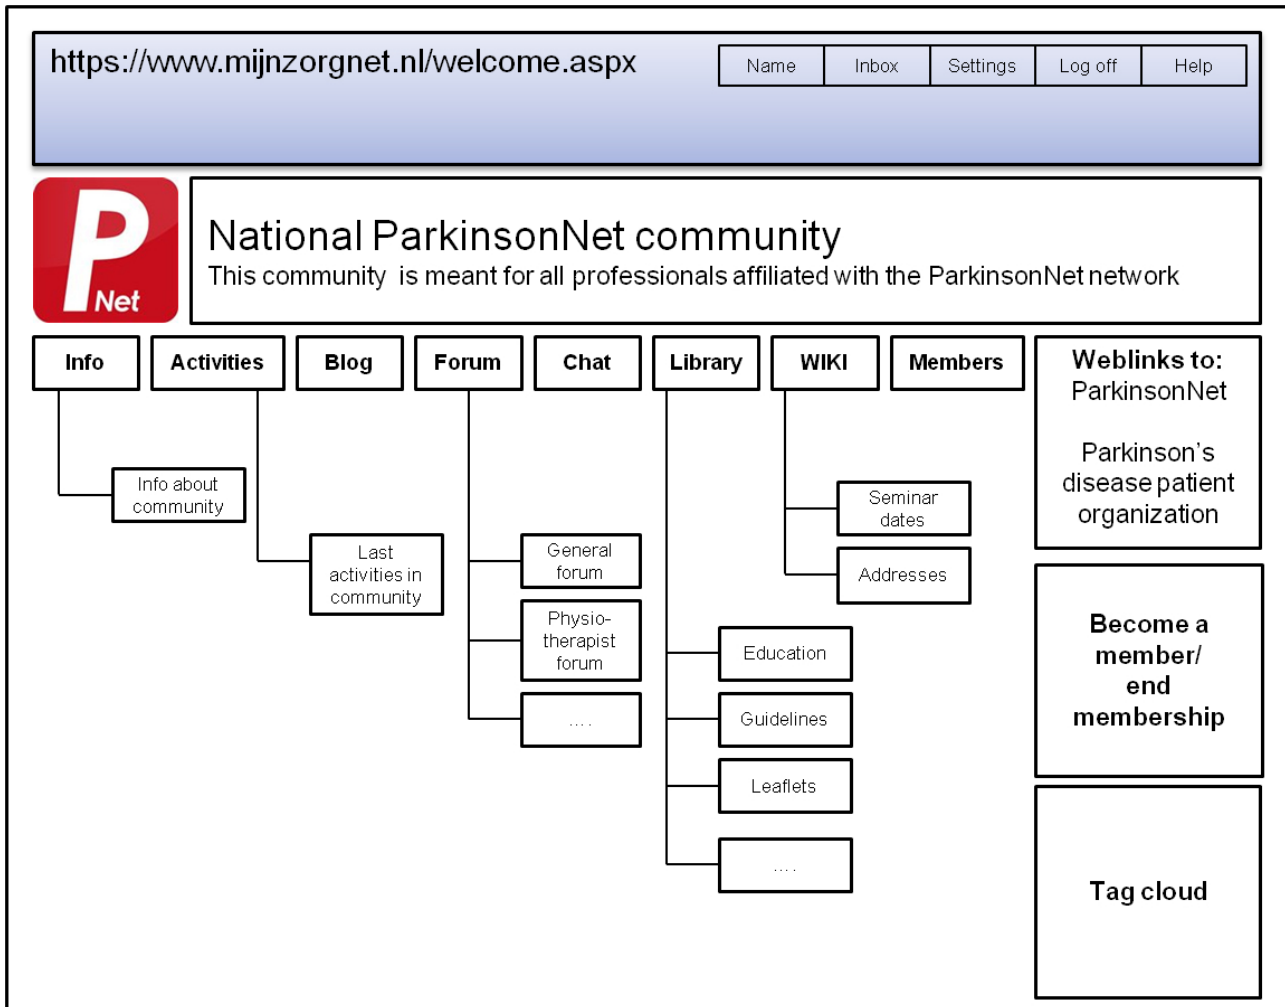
https://www.mijnzorgnet.nl/welcome.aspx

Name | Inbox | Settings | Log off | Help

P Net

National ParkinsonNet community
This community is meant for all professionals affiliated with the ParkinsonNet network

Info | Activities | Blog | Forum | Chat | Library | WIKI | Members

Info about community

Last activities in community

General forum

Physiotherapist forum

....

Education

Guidelines

Leaflets

....

Seminar dates

Addresses

Weblinks to:
ParkinsonNet

Parkinson's disease patient organization

Become a member/ end membership

Tag cloud